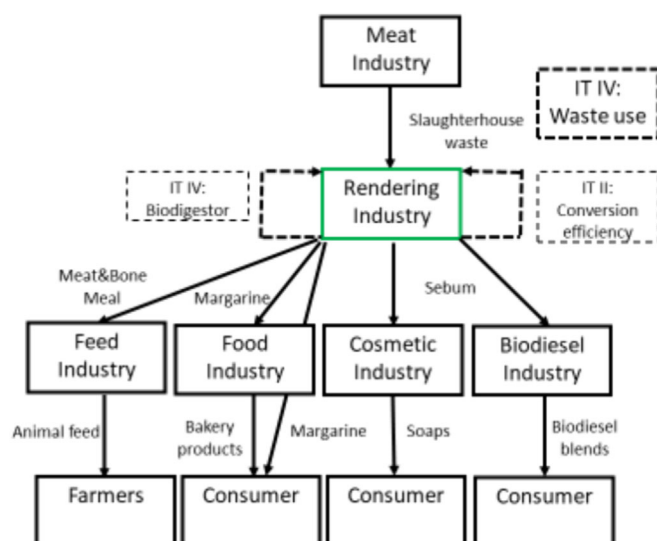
Meat Industry

IT IV: Waste use

Slaughterhouse waste

IT IV: Biodigestor

Rendering Industry

IT II: Conversion efficiency

Meat&Bone Meal

Margarine

Sebum

Feed Industry

Food Industry

Cosmetic Industry

Biodiesel Industry

Animal feed

Bakery products

Margarine

Soaps

Biodiesel blends

Farmers

Consumer

Consumer

Consumer